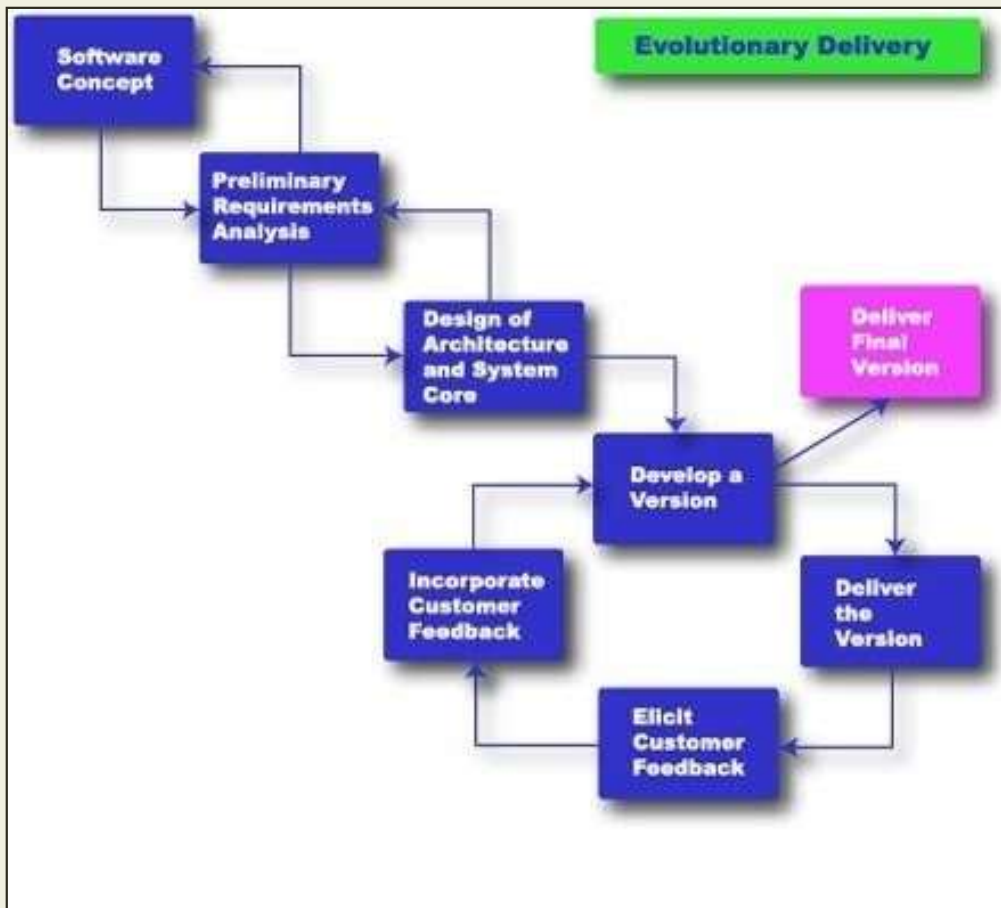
Evolutionary Delivery

Software Concept

Preliminary Requirements Analysis

Design of Architecture and System Core

Deliver Final Version

Develop a Version

Incorporate Customer Feedback

Deliver the Version

Elicit Customer Feedback